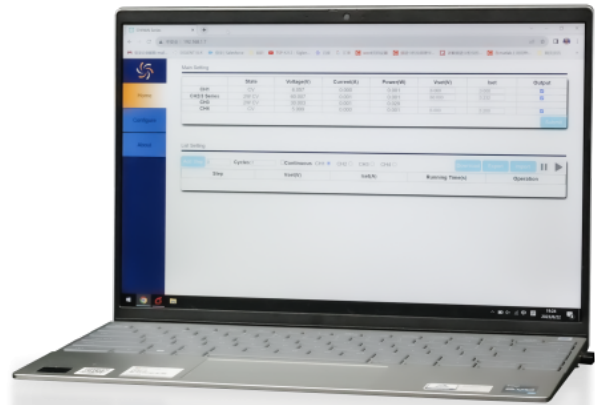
Main Setting

|  | State | Voltage(V) | Current(A) | Power(W) | Vset(V) | Iset | Output |
|---|---|---|---|---|---|---|---|
| CH1 | CV | 0.007 | 0.000 | 0.001 | 0.000 | 0.000 |  |
| CH2/3 Series | OFF CV | 60.007 | 0.001 | 0.001 | 30.000 | 0.210 |  |
| CH3 | OFF CV | 30.003 | 0.001 | 0.026 |  |  |  |
| CH4 | CV | 0.000 | 0.000 | 0.001 | 0.000 | 0.000 |  |

Home

Configure

About

List Setting

Cycles Continuous CH1 CH2 CH3 CH4

| Site | Vset(V) | Iset(A) | Running Time(s) | Operation |
|---|---|---|---|---|